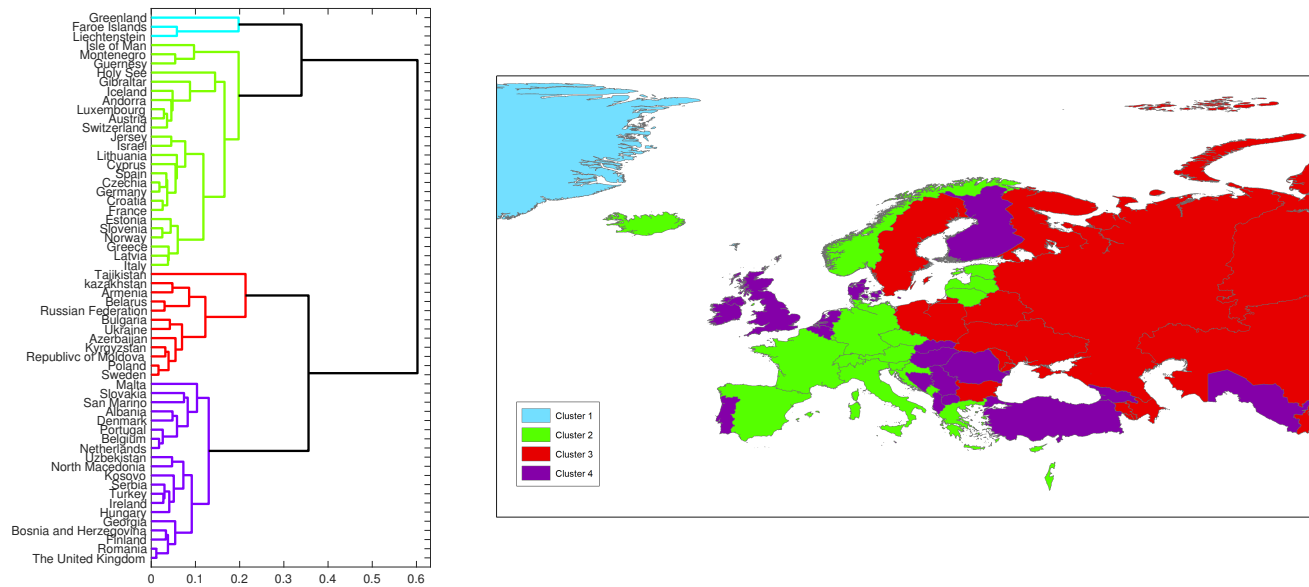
Greenland
Faroe Islands
Liechtenstein
Isle of Man
Montenegro
Guernesy
Holy See
Gibraltar
Iceland
Andorra
Luxembourg
Austria
Switzerland
Jersey
Israel
Lithuania
Cyprus
Spain
Czechia
Germany
Croatia
France
Estonia
Slovenia
Norway
Greece
Latvia
Italy
Tajikistan
kazakhstan
Armenia
Belarus
Russian Federation
Bulgaria
Ukraine
Azerbaijan
Kyrgyzstan
Republivc of Moldova
Poland
Sweden
Malta
Slovakia
San Marino
Albania
Denmark
Portugal
Belgium
Netherlands
Uzbekistan
North Macedonia
Kosovo
Serbia
Turkey
Ireland
Hungary
Georgia
Bosnia and Herzegovina
Finland
Romania
The United Kingdom

0 0.1 0.2 0.3 0.4 0.5 0.6

Cluster 1
Cluster 2
Cluster 3
Cluster 4